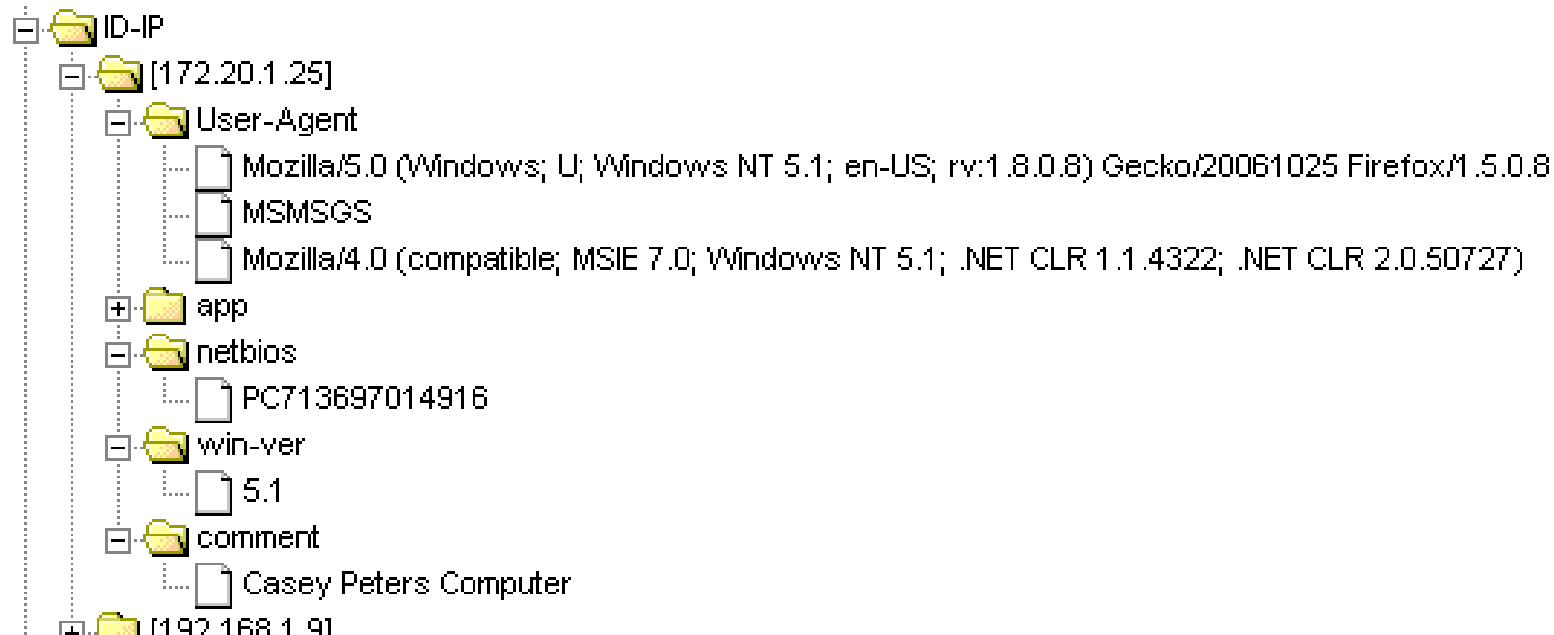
ID-IP
[172.20.1.25]
User-Agent
Mozilla/5.0 (Windows; U; Windows NT 5.1; en-US; rv:1.8.0.8) Gecko/20061025 Firefox/1.5.0.8
MSMSGS
Mozilla/4.0 (compatible; MSIE 7.0; Windows NT 5.1; .NET CLR 1.1.4322; .NET CLR 2.0.50727)
app
netbios
PC713697014916
win-ver
5.1
comment
Casey Peters Computer
[192.168.1.9]